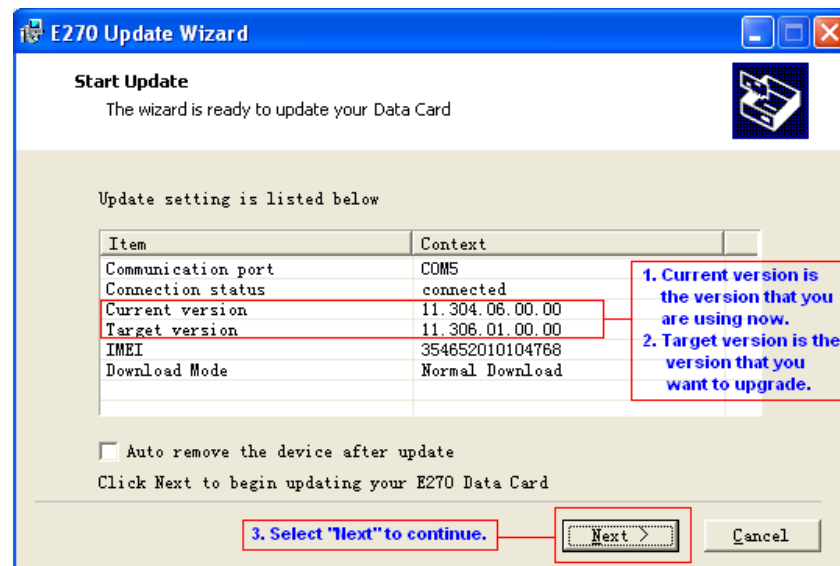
E270 Update Wizard

Start Update

The wizard is ready to update your Data Card

Update setting is listed below

| Item | Context |
|---|---|
| Communication port | COM5 |
| Connection status | connected |
| Current version | 11.304.06.00.00 |
| Target version | 11.306.01.00.00 |
| IMEI | 354652010104768 |
| Download Mode | Normal Download |

1. Current version is the version that you are using now.
2. Target version is the version that you want to upgrade.

Auto remove the device after update

Click Next to begin updating your E270 Data Card

3. Select "Next" to continue.

Next >

Cancel